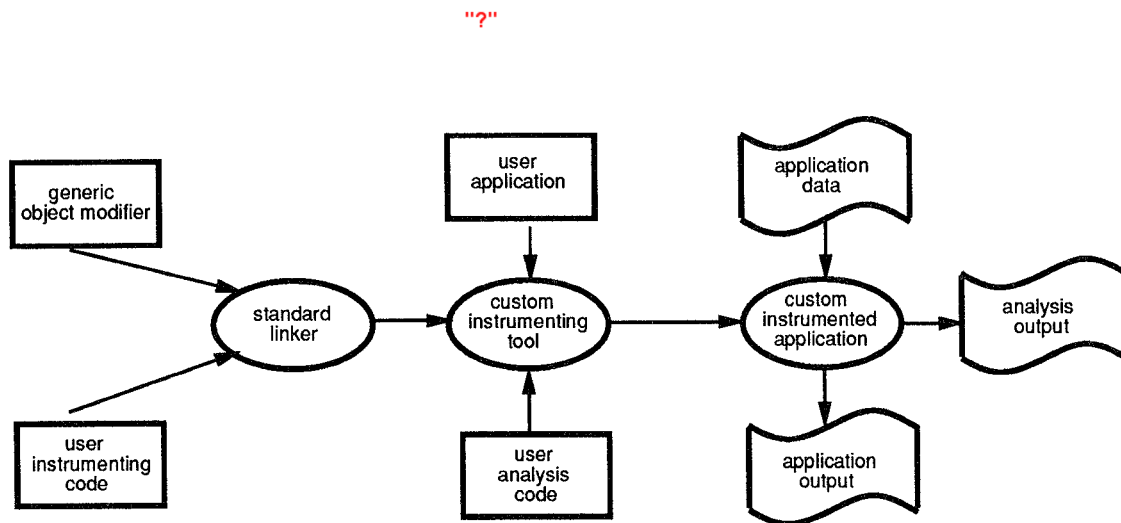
"?"

generic object modifier

user instrumenting code

standard linker

user application

custom instrumenting tool

user analysis code

application data

custom instrumented application

analysis output

application output